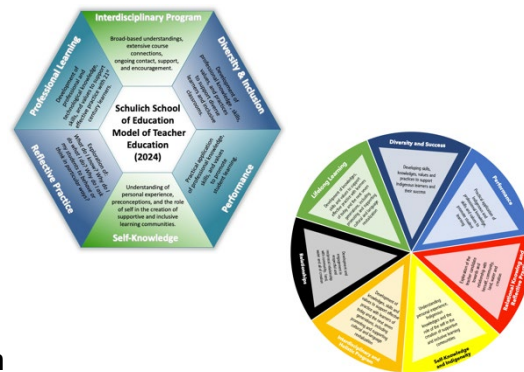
Interdisciplinary Program

Broad-based understandings, extensive course connections, ongoing contact, support, and encouragement.

Diversity & Inclusion

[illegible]

Performance

Practical application of professional knowledge, skills, and attitudes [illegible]

Self-Knowledge

Understanding of personal experience, preconceptions, and the role of self in the creation of supportive and inclusive learning communities.

Reflective Practice

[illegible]

Professional Learning

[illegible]

Schulich School of Education Model of Teacher Education (2024)

Diversity and Success

Developing skills, knowledges, values and practices to support Indigenous learners and their success

Performance

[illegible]

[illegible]

Self-Knowledge and Indigeneity

Understanding personal experience, Indigenous knowledges and the role of self in the creation of supportive and inclusive learning communities

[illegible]

Relationships

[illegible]

Lifelong Learning

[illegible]